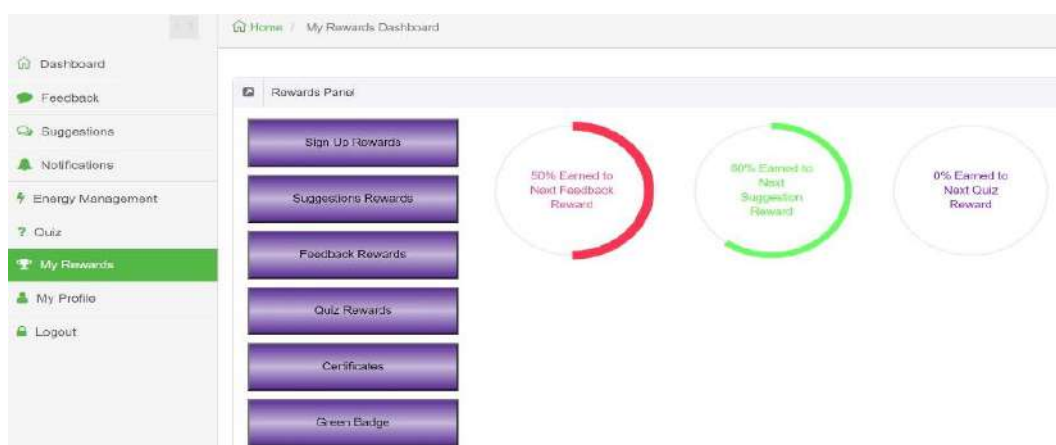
Home / My Rewards Dashboard

Dashboard
Feedback
Suggestions
Notifications
Energy Management
Quiz
My Rewards
My Profile
Logout

Rewards Panel

Sign Up Rewards
Suggestions Rewards
Feedback Rewards
Quiz Rewards
Certificates
Green Badge

50% Earned to Next Feedback Reward

80% Earned to Next Suggestion Reward

0% Earned to Next Quiz Reward